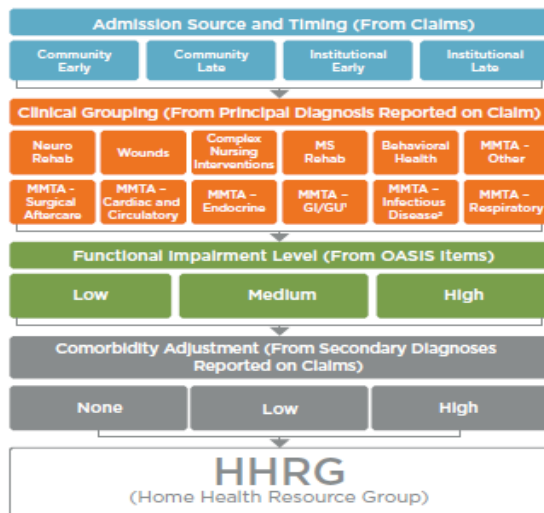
Admission Source and Timing (From Claims)

Community Early

Community Late

Institutional Early

Institutional Late

Clinical Grouping (From Principal Diagnosis Reported on Claim)

Neuro Rehab

Wounds

Complex Nursing Interventions

MS Rehab

Behavioral Health

MMTA - Other

MMTA - Surgical Aftercare

MMTA - Cardiac and Circulatory

MMTA - Endocrine

MMTA - GI/GU$^1$

MMTA - Infectious Disease$^2$

MMTA - Respiratory

Functional Impairment Level (From OASIS Items)

Low

Medium

High

Comorbidity Adjustment (From Secondary Diagnoses Reported on Claims)

None

Low

High

HHRG

(Home Health Resource Group)